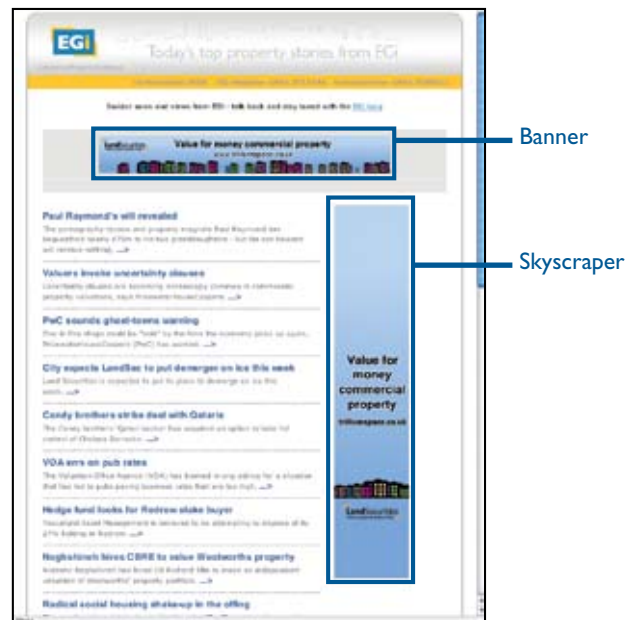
EGi

Today's top property stories from EG

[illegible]

Value for money commercial property

Banner

Paul Raymond's will revealed

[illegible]

Valuers invoke uncertainty clauses

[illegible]

PwC sounds ghost-town warning

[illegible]

City expects LandSec to put demerger on ice this week

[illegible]

Candy brothers strike deal with Qataris

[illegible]

VOA errs on pub rates

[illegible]

Hedge fund looks for Redrow stake buyer

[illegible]

Noghstone hires CBRE to value Woolworths property

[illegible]

Radical social housing shake-up in the offing

Skyscraper

Value for money commercial property

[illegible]